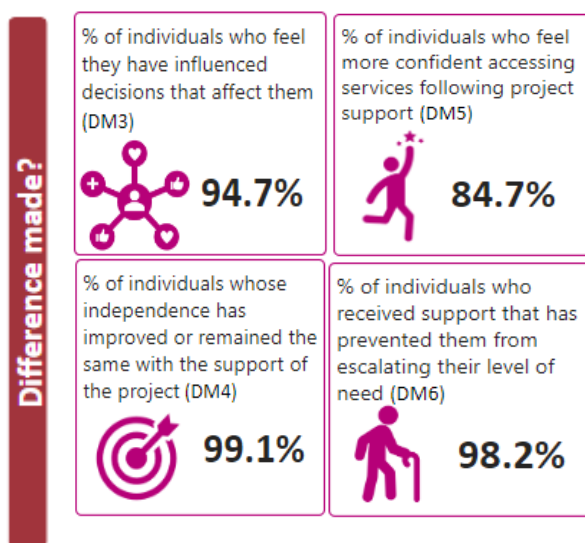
Difference made?

% of individuals who feel they have influenced decisions that affect them (DM3)

94.7%

% of individuals who feel more confident accessing services following project support (DM5)

84.7%

% of individuals whose independence has improved or remained the same with the support of the project (DM4)

99.1%

% of individuals who received support that has prevented them from escalating their level of need (DM6)

98.2%